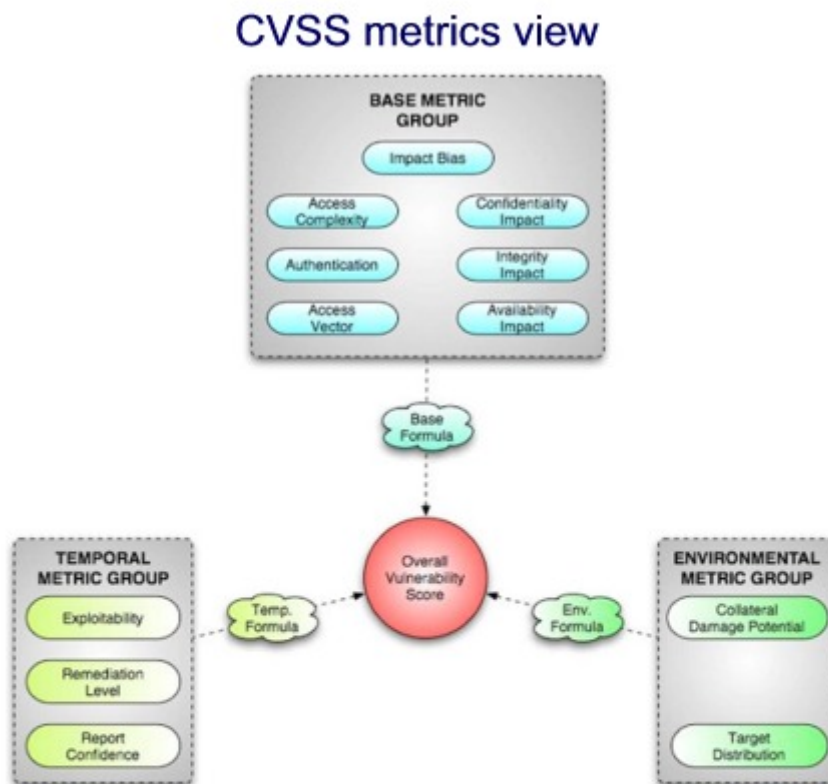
CVSS metrics view

BASE METRIC GROUP

Impact Bias

Access Complexity

Confidentiality Impact

Authentication

Integrity Impact

Access Vector

Availability Impact

Base Formula

TEMPORAL METRIC GROUP

Exploitability

Remediation Level

Report Confidence

Temp. Formula

Overall Vulnerability Score

Env. Formula

ENVIRONMENTAL METRIC GROUP

Collateral Damage Potential

Target Distribution